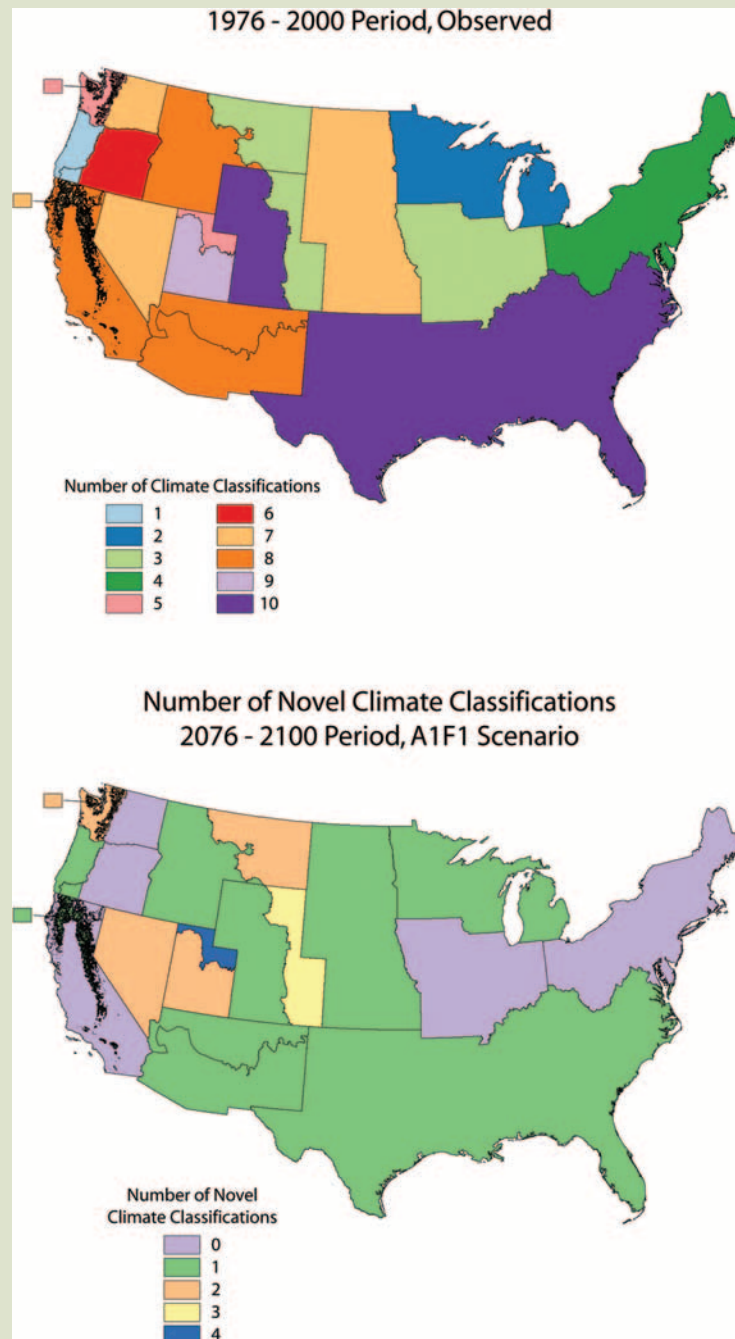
1976 - 2000 Period, Observed

Number of Climate Classifications

| | |
|---|---|
| 1 | 6 |
| 2 | 7 |
| 3 | 8 |
| 4 | 9 |
| 5 | 10 |

Number of Novel Climate Classifications
2076 - 2100 Period, A1F1 Scenario

Number of Novel Climate Classifications

0
1
2
3
4